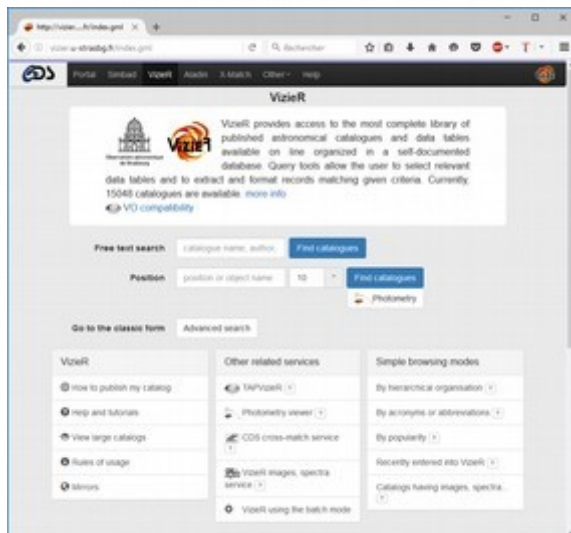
http://vizier....fr/index.gml

vizier.u-strasbg.fr/index.gml

Rechercher

CDS

Portal Simbad VizieR Aladin X-Match Other Help

VizieR

VizieR

VizieR provides access to the most complete library of published astronomical catalogues and data tables available on line organized in a self-documented database. Query tools allow the user to select relevant data tables and to extract and format records matching given criteria. Currently, 15048 catalogues are available. more info

VO compatibility

Free text search catalogue name, author, Find catalogues

Position position or object name 10 Find catalogues

Photometry

Go to the classic form Advanced search

| VizieR | Other related services | Simple browsing modes |
|---|---|---|
| How to publish my catalog | TAPVizieR | By hierarchical organisation |
| Help and tutorials | Photometry viewer | By acronyms or abbreviations |
| View large catalogs | CDS cross-match service | By popularity |
| Rules of usage | VizieR images, spectra service | Recently entered into VizieR |
| Mirrors | VizieR using the batch mode | Catalogs having images, spectra... |